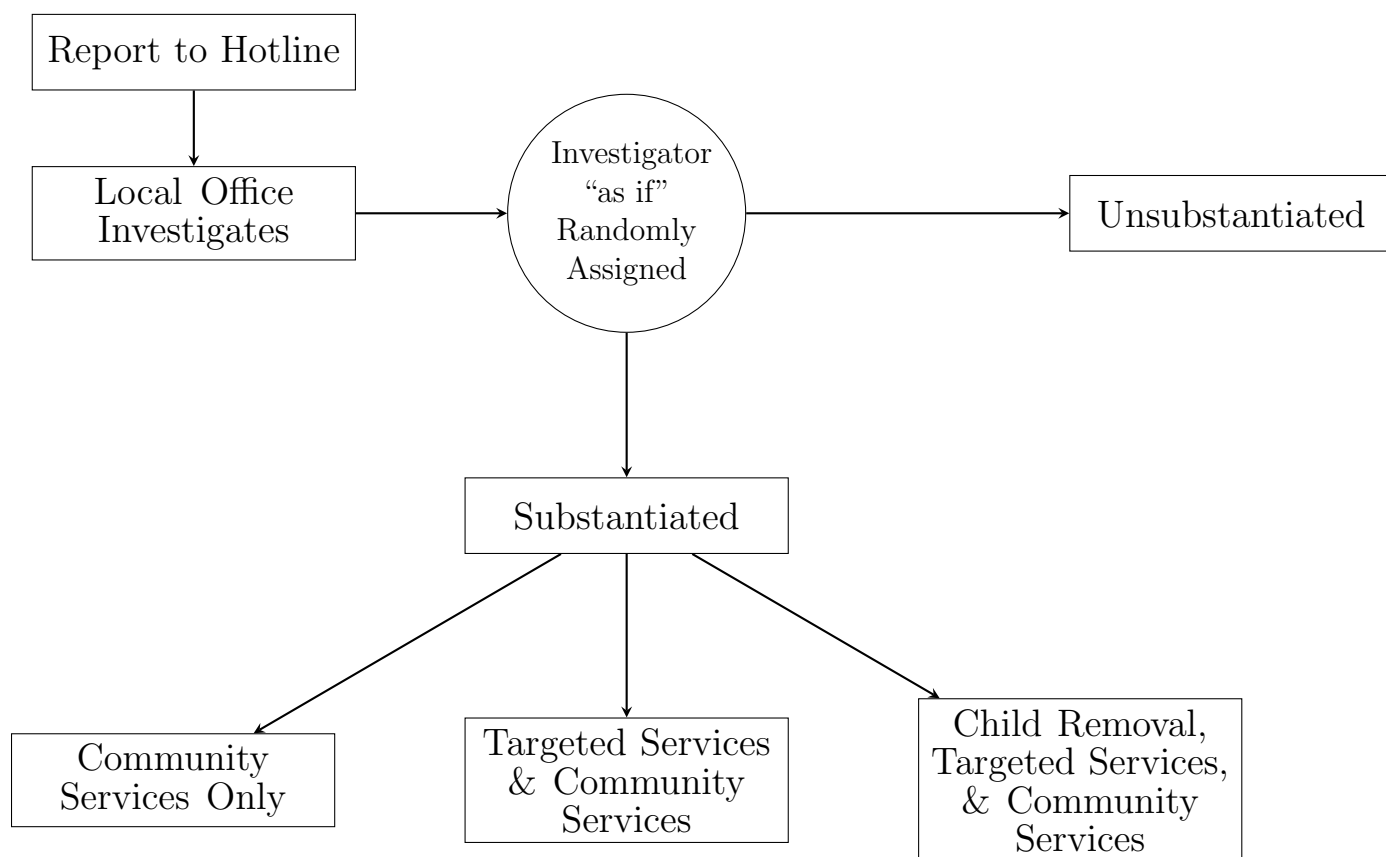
Report to Hotline

Local Office Investigates

Investigator "as if" Randomly Assigned

Unsubstantiated

Substantiated

Community Services Only

Targeted Services & Community Services

Child Removal, Targeted Services, & Community Services